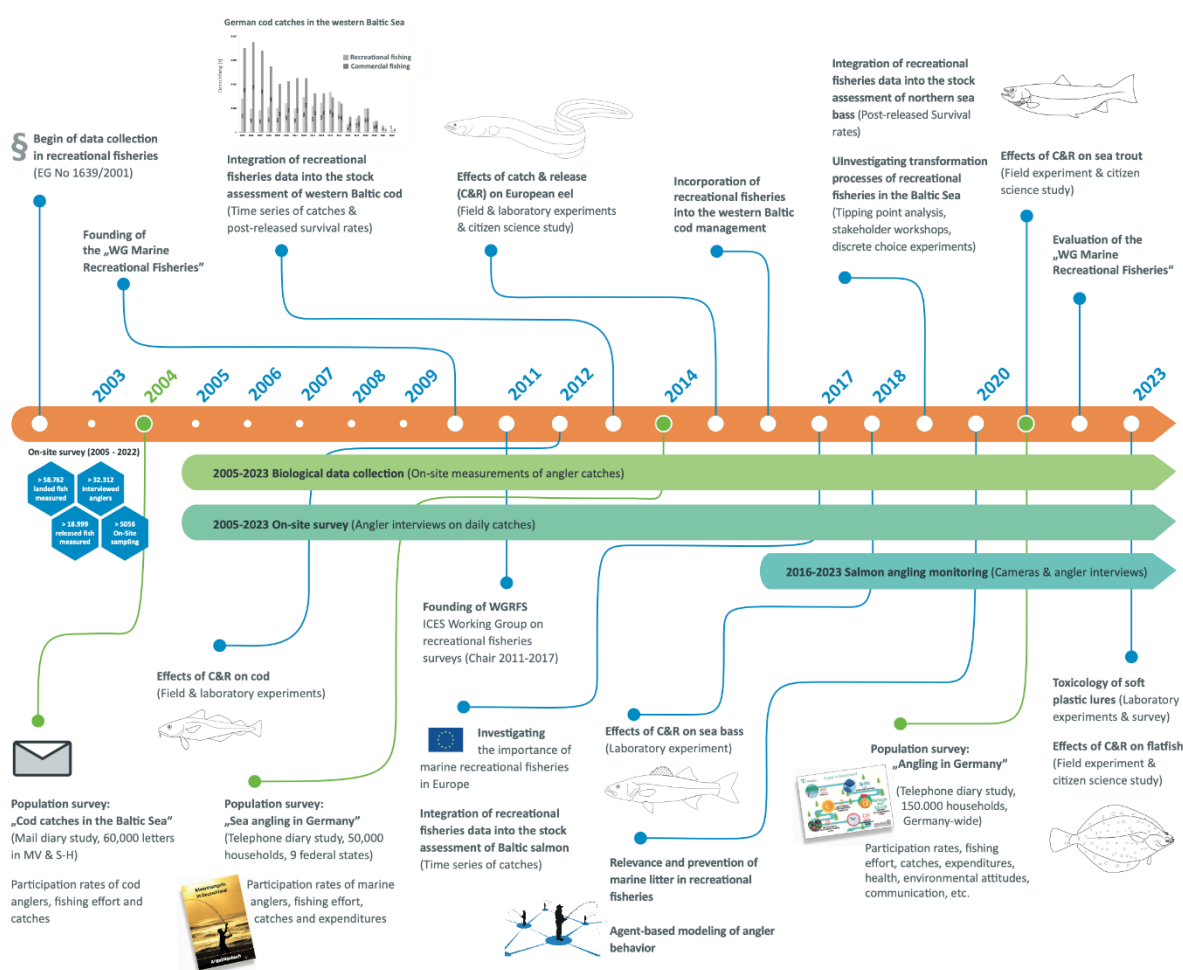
German cod catches in the western Baltic Sea

Recreational fishing
Commercial fishing

§ Begin of data collection in recreational fisheries (EG No 1639/2001)

Founding of the „WG Marine Recreational Fisheries"

Integration of recreational fisheries data into the stock assessment of western Baltic cod (Time series of catches & post-released survival rates)

Effects of catch & release (C&R) on European eel (Field & laboratory experiments & citizen science study)

Incorporation of recreational fisheries into the western Baltic cod management

Integration of recreational fisheries data into the stock assessment of northern sea bass (Post-released Survival rates)

UInvestigating transformation processes of recreational fisheries in the Baltic Sea (Tipping point analysis, stakeholder workshops, discrete choice experiments)

Effects of C&R on sea trout (Field experiment & citizen science study)

Evaluation of the „WG Marine Recreational Fisheries"

2003 2004 2005 2006 2007 2008 2009 2011 2012 2014 2017 2018 2020 2023

On-site survey (2005 - 2022)

> 58.762 landed fish measured
> 32.312 interviewed anglers
> 18.999 released fish measured
> 5056 On-Site sampling

2005-2023 Biological data collection (On-site measurements of angler catches)

2005-2023 On-site survey (Angler interviews on daily catches)

2016-2023 Salmon angling monitoring (Cameras & angler interviews)

Founding of WGRFS ICES Working Group on recreational fisheries surveys (Chair 2011-2017)

Effects of C&R on cod (Field & laboratory experiments)

Investigating the importance of marine recreational fisheries in Europe

Integration of recreational fisheries data into the stock assessment of Baltic salmon (Time series of catches)

Effects of C&R on sea bass (Laboratory experiment)

Relevance and prevention of marine litter in recreational fisheries

Agent-based modeling of angler behavior

Toxicology of soft plastic lures (Laboratory experiments & survey)

Effects of C&R on flatfish (Field experiment & citizen science study)

Population survey: „Cod catches in the Baltic Sea" (Mail diary study, 60,000 letters in MV & S-H)

Participation rates of cod anglers, fishing effort and catches

Population survey: „Sea angling in Germany" (Telephone diary study, 50,000 households, 9 federal states)

Participation rates of marine anglers, fishing effort, catches and expenditures

Population survey: „Angling in Germany" (Telephone diary study, 150.000 households, Germany-wide)

Participation rates, fishing effort, catches, expenditures, health, environmental attitudes, communication, etc.